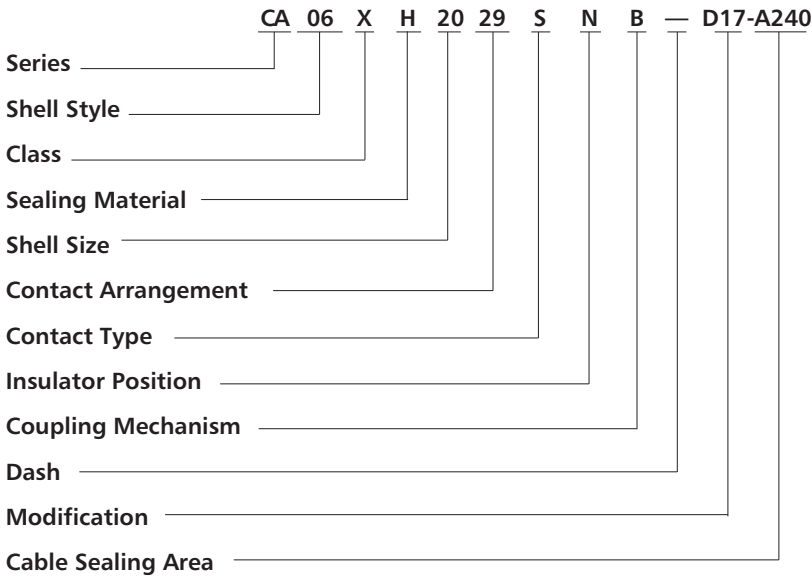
CA 06 X H 20 29 S N B — D17-A240

Series

Shell Style

Class

Sealing Material

Shell Size

Contact Arrangement

Contact Type

Insulator Position

Coupling Mechanism

Dash

Modification

Cable Sealing Area